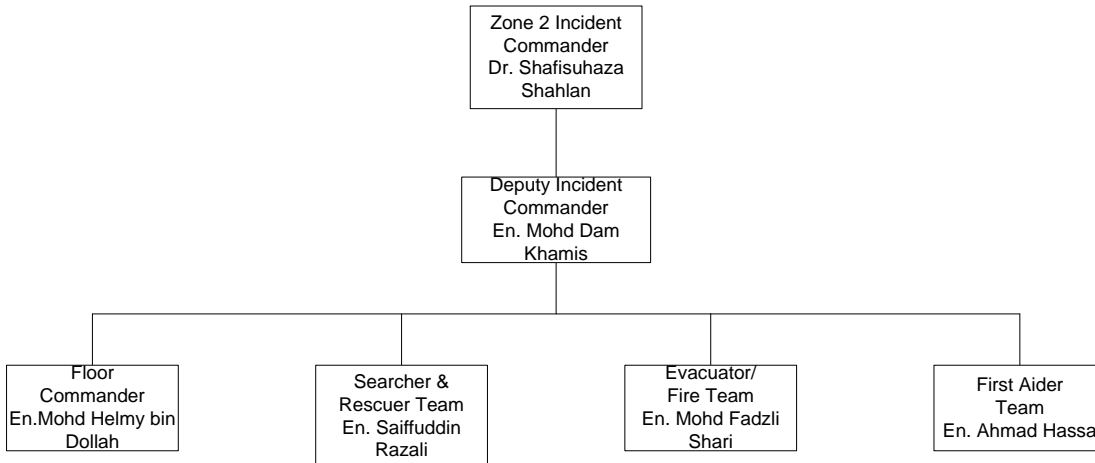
Zone 2 Incident Commander Dr. Shafisuhaza Shahlan

Deputy Incident Commander En. Mohd Dam Khamis

Floor Commander En.Mohd Helmy bin Dollah

Searcher & Rescuer Team En. Saiffuddin Razali

Evacuator/ Fire Team En. Mohd Fadzli Shari

First Aider Team En. Ahmad Hassa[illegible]